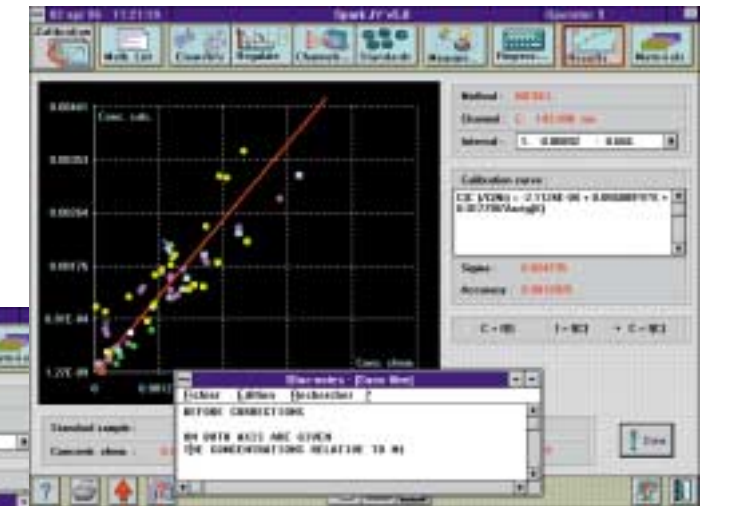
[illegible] 11:21:19 Spark JY v5.0 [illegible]

Calibration | Work List | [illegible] | Regulate | Channels | Standards | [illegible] | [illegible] | Results | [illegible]

0.00441 Conc. calc.

0.00353

0.00264

0.00176

8.81E-04

1.22E-09

0 0.001 Conc. chem.

Method : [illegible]

Channel : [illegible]

Interval : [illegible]

Calibration curve

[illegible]

Sigma : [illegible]

Accuracy : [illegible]

C = f(I) I = f(C) + C = f(C)

Standard sample :

Concent. chem. :

Bloc-notes - [Sans titre]

Fichier Edition Rechercher ?

BEFORE CORRECTIONS

ON BOTH AXIS ARE GIVEN

THE CONCENTRATIONS RELATIVE TO Ni

Zoom